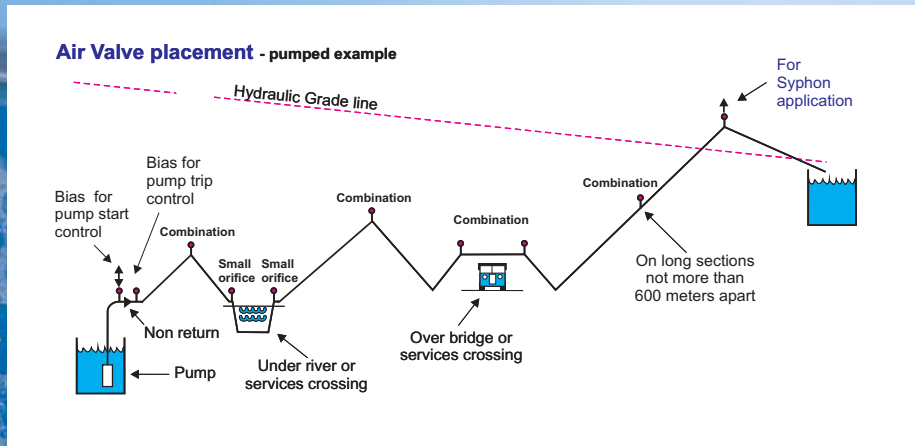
Air Valve placement - pumped example

Hydraulic Grade line

For Syphon application

Bias for pump trip control

Bias for pump start control

Combination

Combination

Combination

Combination

Small orifice

Small orifice

Non return

Pump

Under river or services crossing

Over bridge or services crossing

On long sections not more than 600 meters apart